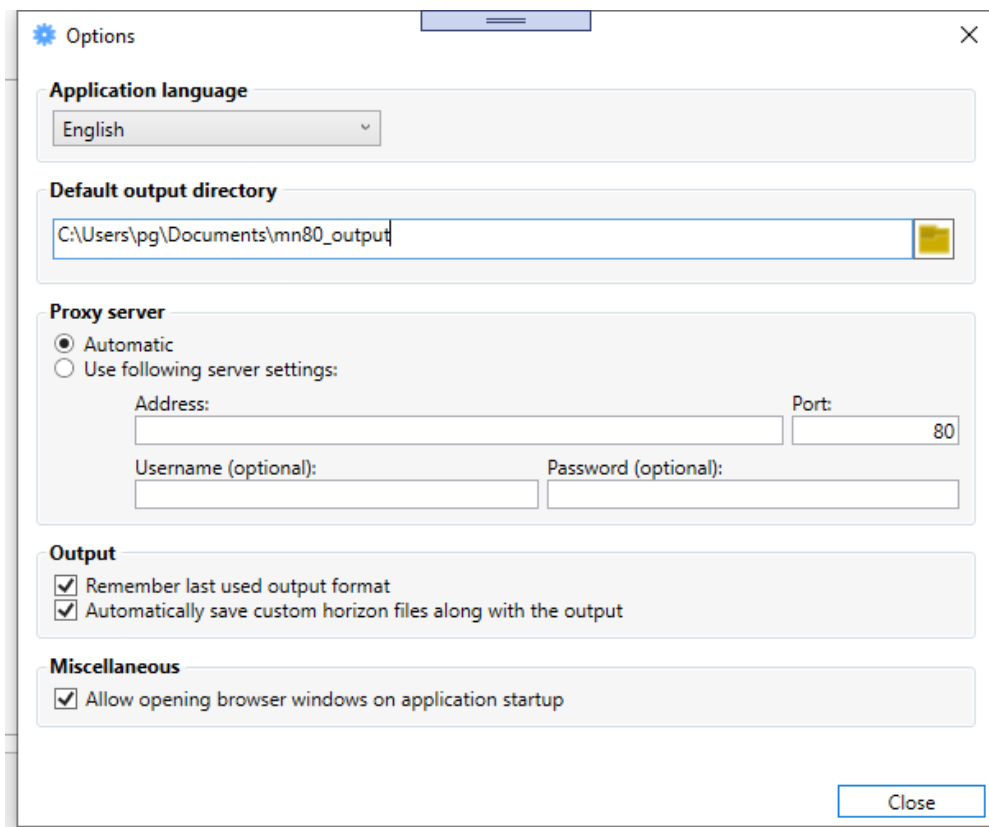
Options

Application language

English

Default output directory

C:\Users\pg\Documents\mn80_output

Proxy server

Automatic

Use following server settings:

Address:

Port:

80

Username (optional):

Password (optional):

Output

Remember last used output format

Automatically save custom horizon files along with the output

Miscellaneous

Allow opening browser windows on application startup

Close